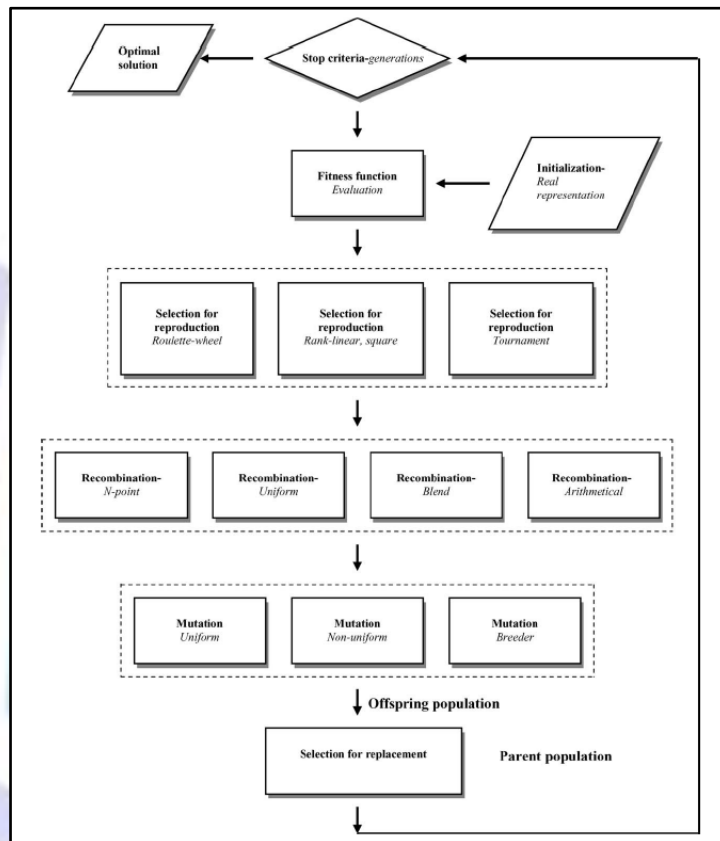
Optimal solution

Stop criteria-generations

Fitness function
Evaluation

Initialization-
Real representation

Selection for reproduction
Roulette-wheel

Selection for reproduction
Rank-linear, square

Selection for reproduction
Tournament

Recombination-
N-point

Recombination-
Uniform

Recombination-
Blend

Recombination-
Arithmetical

Mutation
Uniform

Mutation
Non-uniform

Mutation
Breeder

Offspring population

Selection for replacement

Parent population